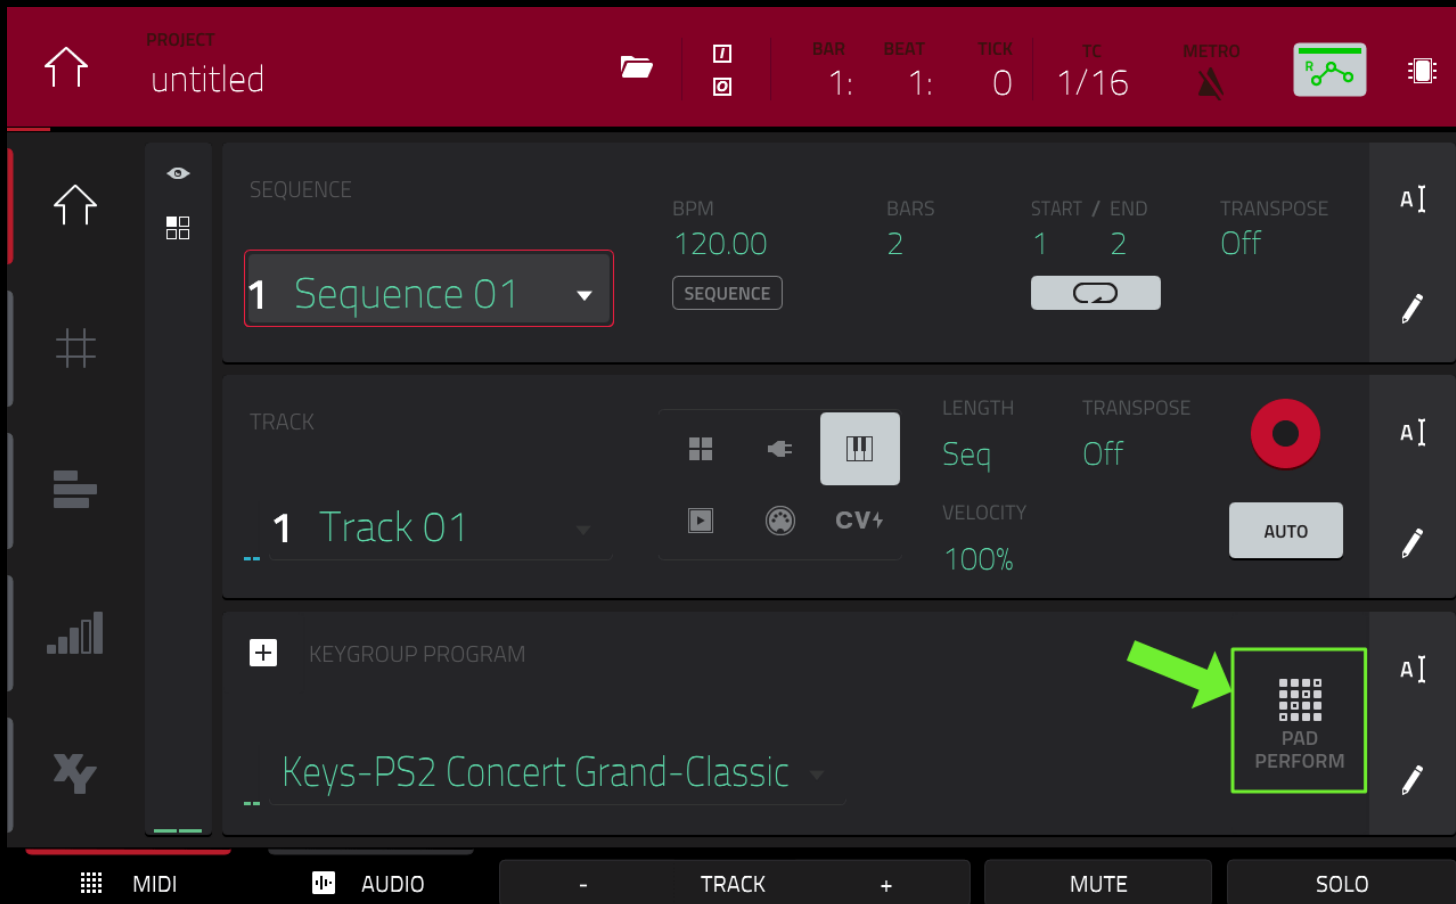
PROJECT
untitled

BAR 1: BEAT 1: TICK 0 TC 1/16 METRO

SEQUENCE
1 Sequence 01

BPM
120.00
SEQUENCE

BARS
2

START / END
1 2

TRANSPOSE
Off

TRACK
1 Track 01

CV

LENGTH
Seq

TRANSPOSE
Off

VELOCITY
100%

AUTO

KEYGROUP PROGRAM
Keys-PS2 Concert Grand-Classic

PAD PERFORM

MIDI AUDIO - TRACK + MUTE SOLO